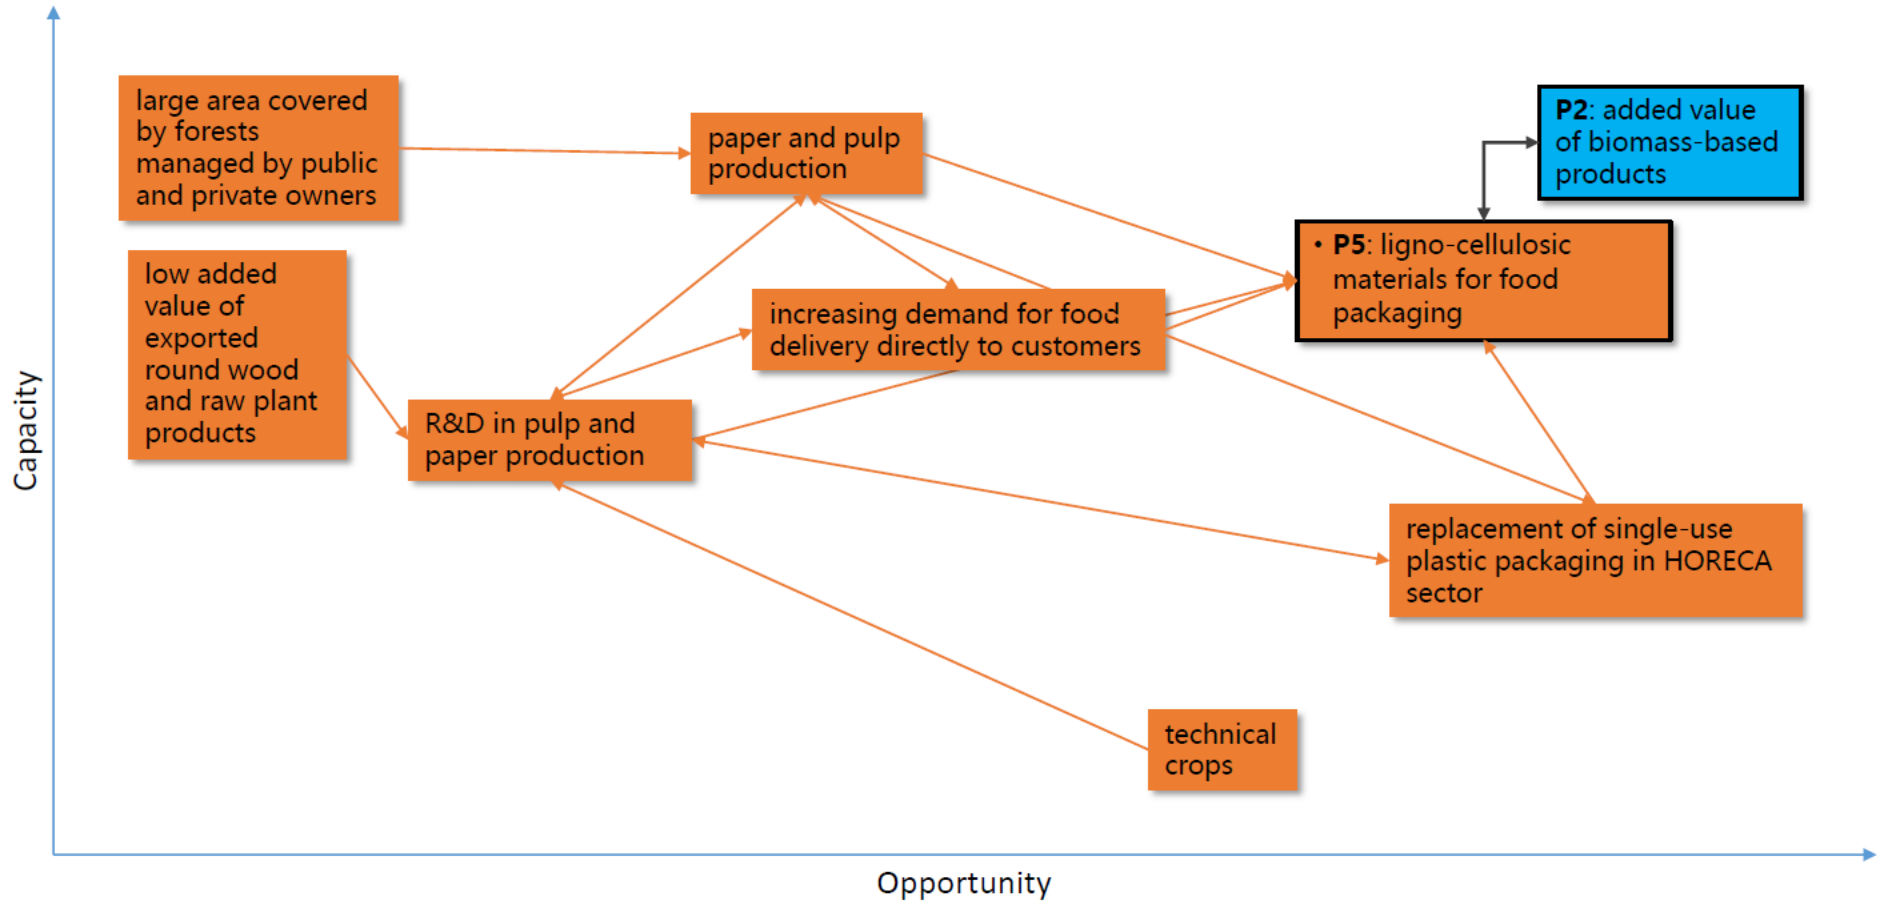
Capacity

large area covered by forests managed by public and private owners

paper and pulp production

P2: added value of biomass-based products

low added value of exported round wood and raw plant products

increasing demand for food delivery directly to customers

• P5: ligno-cellulosic materials for food packaging

R&D in pulp and paper production

replacement of single-use plastic packaging in HORECA sector

technical crops

Opportunity